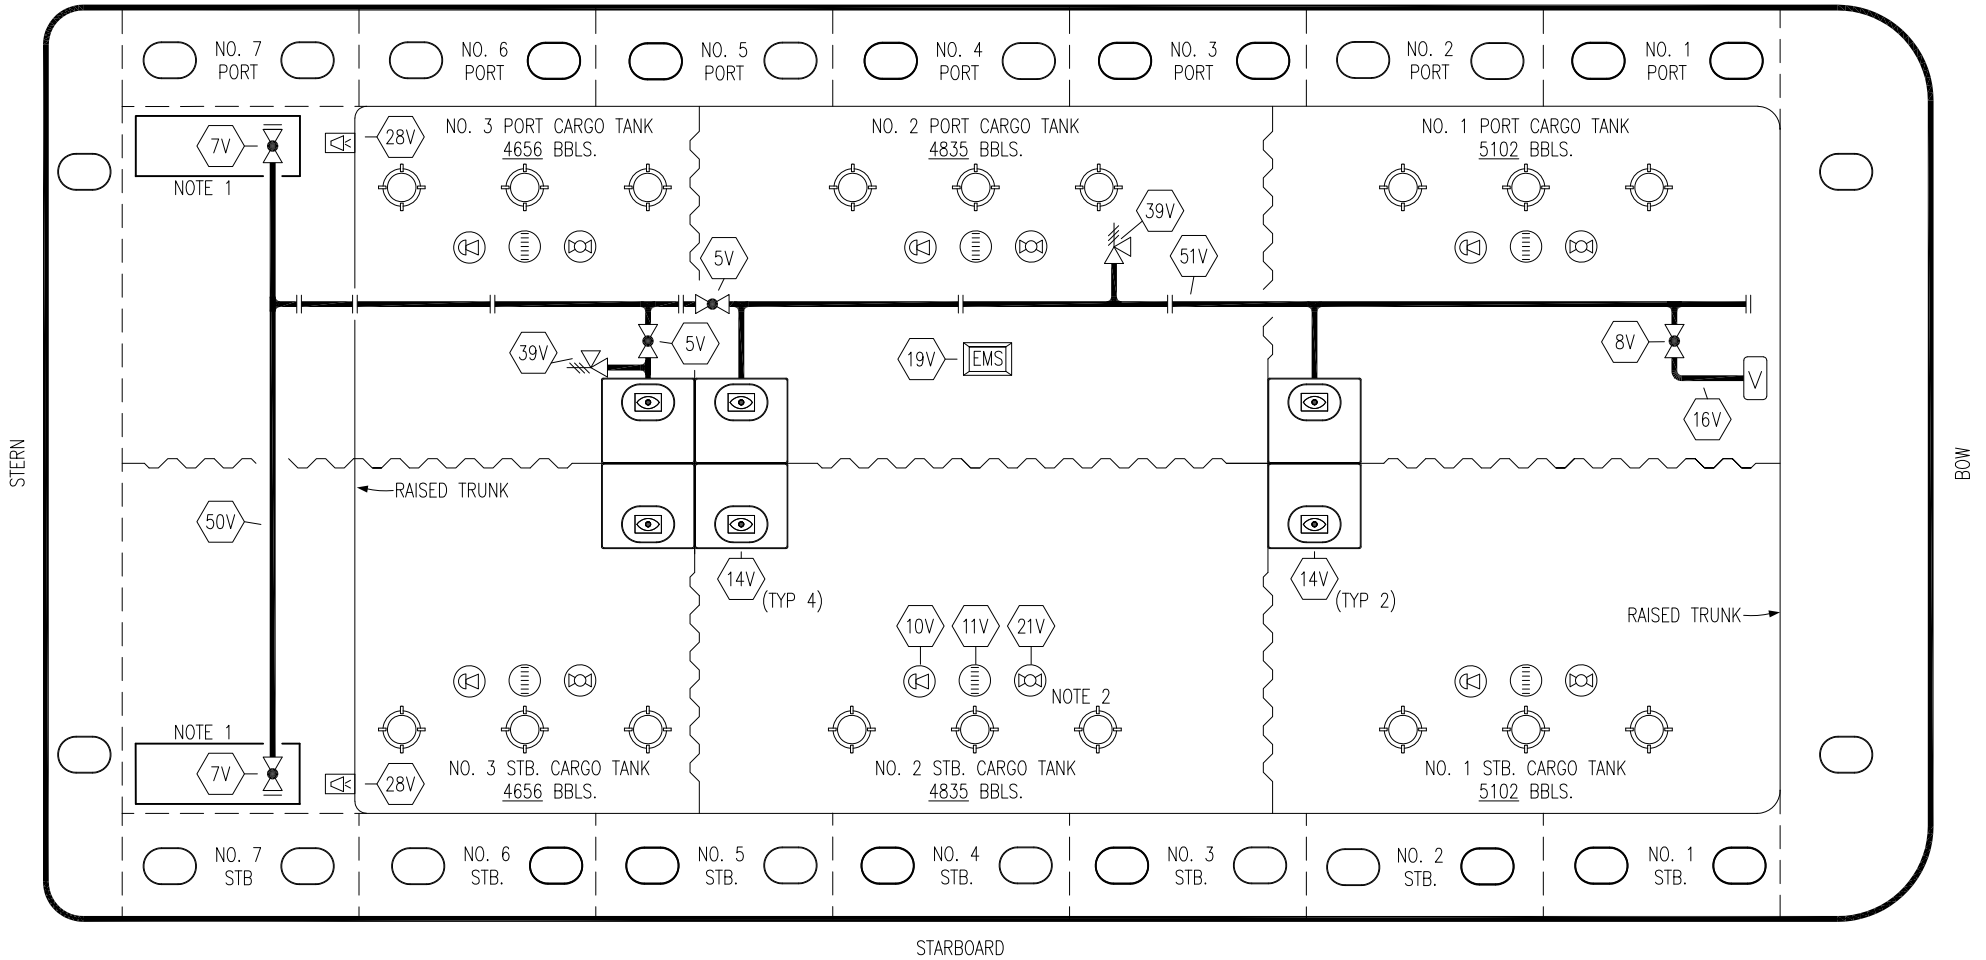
NO. 7 PORT
NO. 6 PORT
NO. 5 PORT
NO. 4 PORT
NO. 3 PORT
NO. 2 PORT
NO. 1 PORT

7V
NOTE 1
28V
NO. 3 PORT CARGO TANK
4656 BBLS.
NO. 2 PORT CARGO TANK
4835 BBLS.
NO. 1 PORT CARGO TANK
5102 BBLS.

39V
5V
51V
39V
5V
19V
EMS
8V
V
16V

STERN
BOW

RAISED TRUNK
50V
14V
(TYP 4)
14V
(TYP 2)
RAISED TRUNK
10V
11V
21V
NOTE 2

NOTE 1
7V
28V
NO. 3 STB. CARGO TANK
4656 BBLS.
NO. 2 STB. CARGO TANK
4835 BBLS.
NO. 1 STB. CARGO TANK
5102 BBLS.

NO. 7 STB
NO. 6 STB.
NO. 5 STB.
NO. 4 STB.
NO. 3 STB.
NO. 2 STB.
NO. 1 STB.

STARBOARD